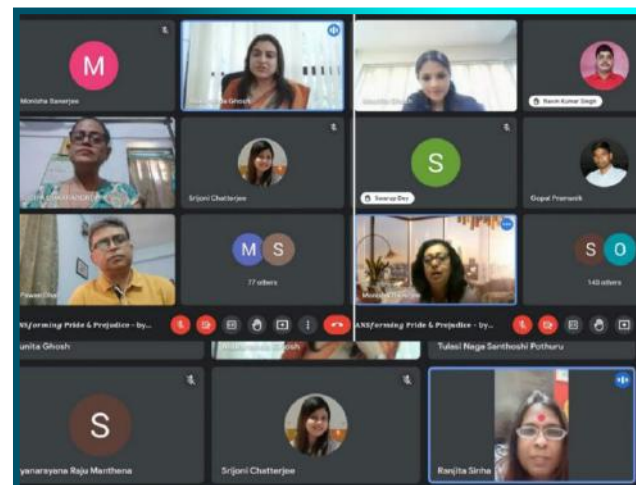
M
Monisha Banerjee
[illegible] Ghosh
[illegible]
Navin Kumar Singh
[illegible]
Srijoni Chatterjee
S
Swarup Dey
Gopal Pramanik
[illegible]
M S
77 others
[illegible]
S O
140 others
ANSforming Pride & Prejudice - by...
ANSforming Pride & Prejudice - by...
unita Ghosh
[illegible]
Tulasi Naga Santhoshi Pothuru
S
yanarayana Raju Manthena
Srijoni Chatterjee
Ranjita Sinha